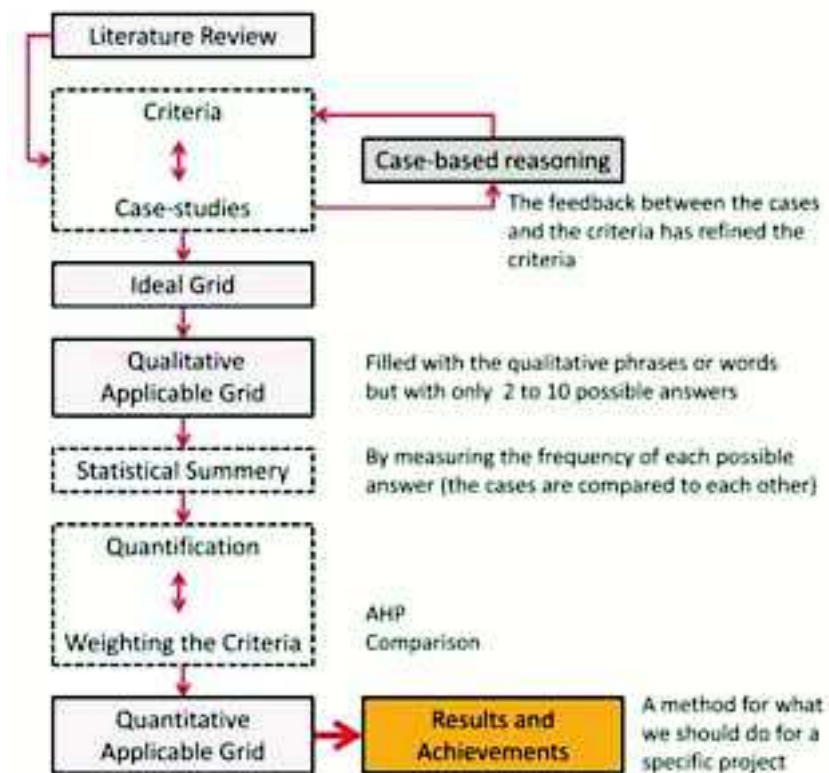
Literature Review

Criteria

Case-studies

Case-based reasoning

The feedback between the cases and the criteria has refined the criteria

Ideal Grid

Qualitative Applicable Grid

Filled with the qualitative phrases or words but with only 2 to 10 possible answers

Statistical Summery

By measuring the frequency of each possible answer (the cases are compared to each other)

Quantification

Weighting the Criteria

AHP
Comparison

Quantitative Applicable Grid

Results and Achievements

A method for what we should do for a specific project